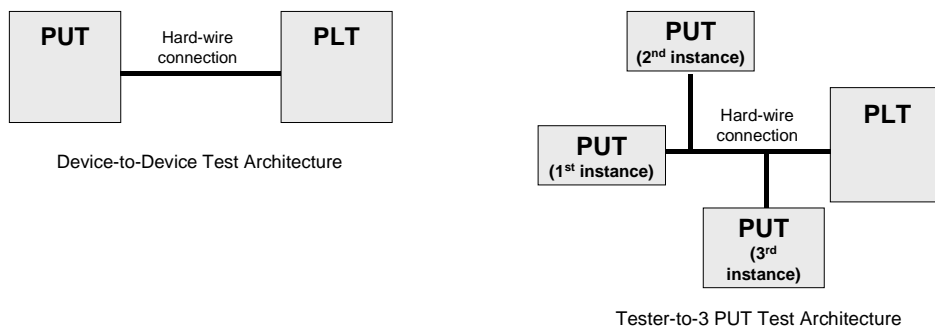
PUT

Hard-wire connection

PLT

Device-to-Device Test Architecture

PUT
(2$^{nd}$ instance)

Hard-wire connection

PLT

PUT
(1$^{st}$ instance)

PUT
(3$^{rd}$ instance)

Tester-to-3 PUT Test Architecture